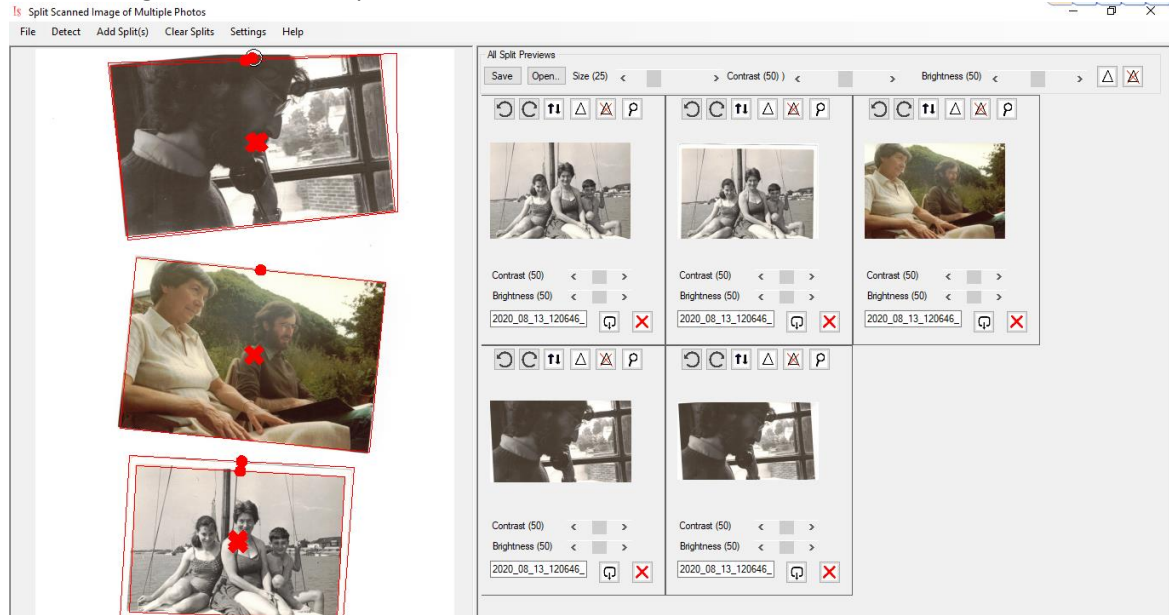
Split Scanned Image of Multiple Photos

File Detect Add Split(s) Clear Splits Settings Help

All Split Previews

Save Open.. Size (25) < > Contrast (50) ) < > Brightness (50) < >

Contrast (50) < >
Brightness (50) < >
2020_08_13_120646_

Contrast (50) < >
Brightness (50) < >
2020_08_13_120646_

Contrast (50) < >
Brightness (50) < >
2020_08_13_120646_

Contrast (50) < >
Brightness (50) < >
2020_08_13_120646_

Contrast (50) < >
Brightness (50) < >
2020_08_13_120646_